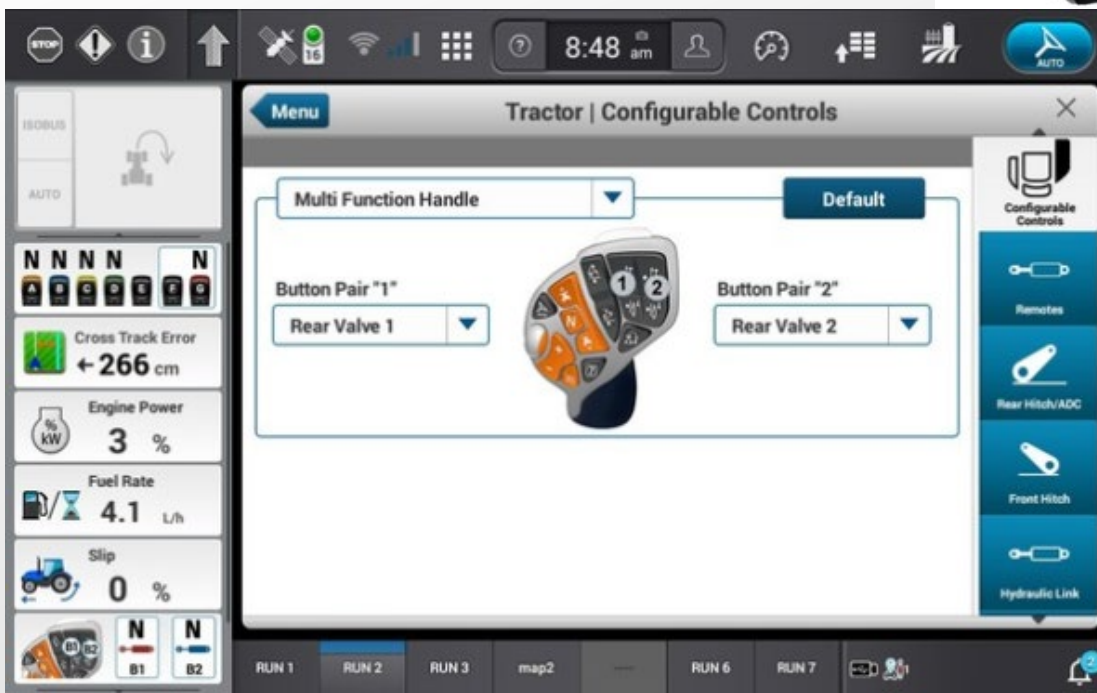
STOP

16

8:48 am

AUTO

ISOBUS

AUTO

N N N N N

A B C D E F G

Cross Track Error
← 266 cm

Engine Power
% kW
3 %

Fuel Rate
4.1 L/h

Slip
0 %

N N
B1 B2

Menu

Tractor | Configurable Controls

×

Multi Function Handle

Default

Button Pair "1"

Rear Valve 1

Button Pair "2"

Rear Valve 2

1 2

Configurable Controls

Remotes

Rear Hitch/ADC

Front Hitch

Hydraulic Link

RUN 1 RUN 2 RUN 3 map2 — RUN 6 RUN 7

2